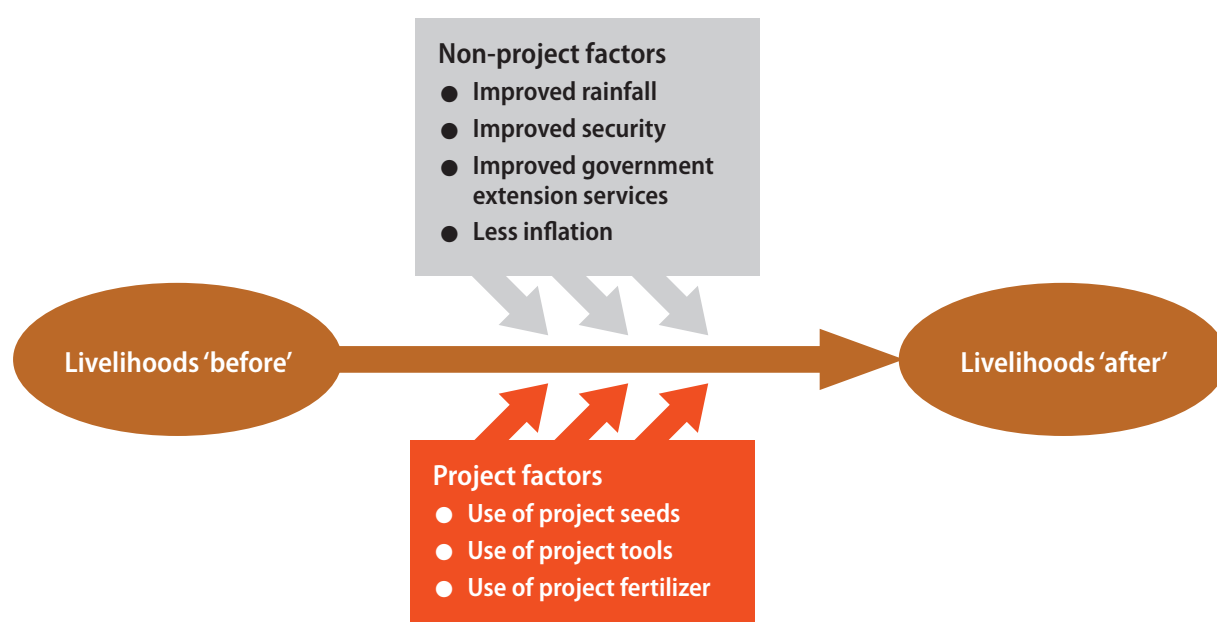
Non-project factors
- Improved rainfall
- Improved security
- Improved government extension services
- Less inflation

Livelihoods 'before'

Livelihoods 'after'

Project factors
- Use of project seeds
- Use of project tools
- Use of project fertilizer